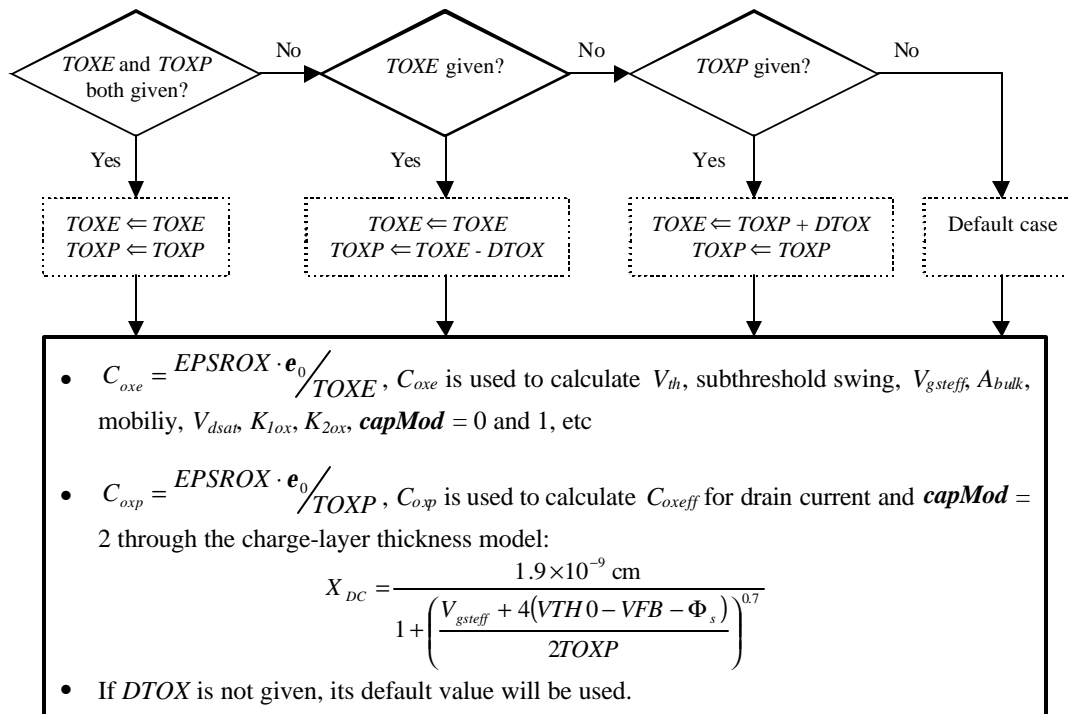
*TOXE* and *TOXP* both given?

No

*TOXE* given?

No

*TOXP* given?

No

Yes

Yes

Yes

$TOXE \Leftarrow TOXE$
$TOXP \Leftarrow TOXP$

$TOXE \Leftarrow TOXE$
$TOXP \Leftarrow TOXE - DTOX$

$TOXE \Leftarrow TOXP + DTOX$
$TOXP \Leftarrow TOXP$

Default case

• $C_{oxe} = EPSROX \cdot \mathbf{e}_0 / TOXE$, $C_{oxe}$ is used to calculate $V_{th}$, subthreshold swing, $V_{gsteff}$, $A_{bulk}$, mobiliy, $V_{dsat}$, $K_{1ox}$, $K_{2ox}$, ***capMod*** = 0 and 1, etc

• $C_{oxp} = EPSROX \cdot \mathbf{e}_0 / TOXP$, $C_{oxp}$ is used to calculate $C_{oxeff}$ for drain current and ***capMod*** = 2 through the charge-layer thickness model:

$X_{DC} = \frac{1.9 \times 10^{-9} \text{ cm}}{1 + \left( \frac{V_{gsteff} + 4(VTH0 - VFB - \Phi_s)}{2TOXP} \right)^{0.7}}$

• If *DTOX* is not given, its default value will be used.